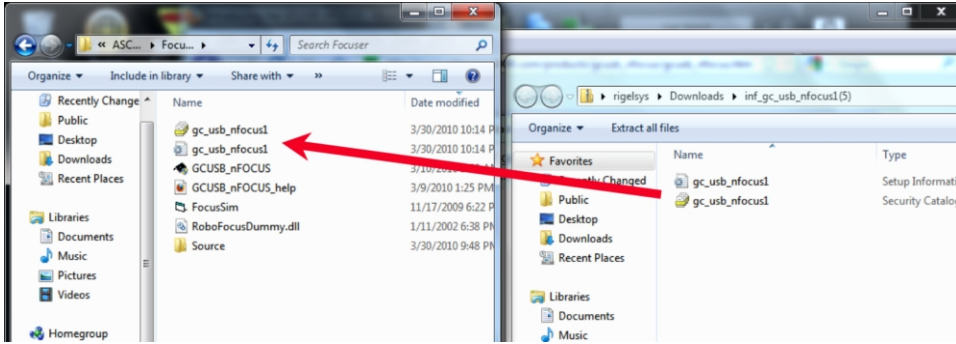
« ASC... ▸ Focu... ▸
Search Focuser
Organize ▾ Include in library ▾ Share with ▾ »
Recently Changed
Public
Desktop
Downloads
Recent Places
Libraries
Documents
Music
Pictures
Videos
Homegroup

| Name | Date modified |
|---|---|
| gc_usb_nfocus1 | 3/30/2010 10:14 P |
| gc_usb_nfocus1 | 3/30/2010 10:14 P |
| GCUSB_nFOCUS | 3/10/2010 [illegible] |
| GCUSB_nFOCUS_help | 3/9/2010 1:25 PM |
| FocusSim | 11/17/2009 6:22 P |
| RoboFocusDummy.dll | 1/11/2002 6:38 PM |
| Source | 3/30/2010 9:48 PM |

▸ rigelsys ▸ Downloads ▸ inf_gc_usb_nfocus1(5)
Organize ▾ Extract all files
Favorites
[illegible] Changed
Public
Desktop
Downloads
Recent Places
Libraries
Documents
Music

| Name | Type |
|---|---|
| gc_usb_nfocus1 | Setup Informati |
| gc_usb_nfocus1 | Security Catalo |